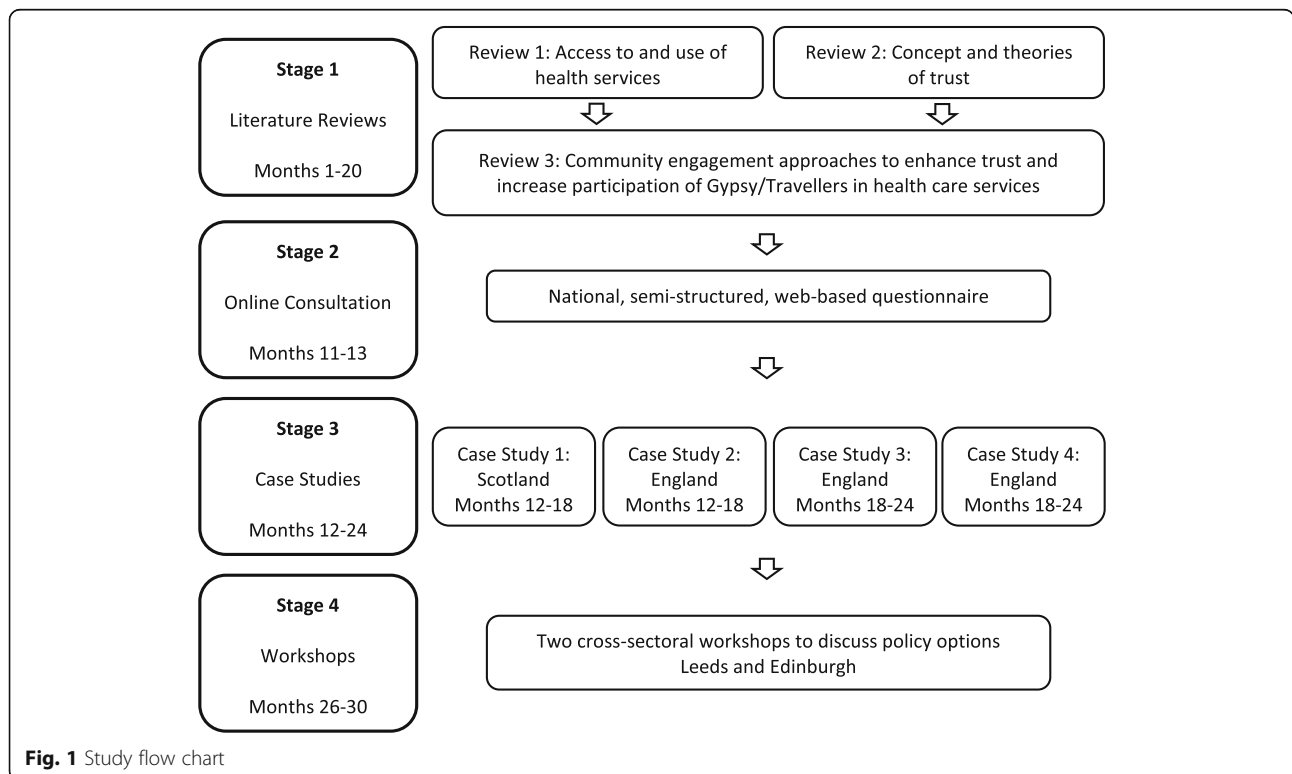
Stage 1

Literature Reviews

Months 1-20

Review 1: Access to and use of health services

Review 2: Concept and theories of trust

Review 3: Community engagement approaches to enhance trust and increase participation of Gypsy/Travellers in health care services

Stage 2

Online Consultation

Months 11-13

National, semi-structured, web-based questionnaire

Stage 3

Case Studies

Months 12-24

Case Study 1: Scotland Months 12-18

Case Study 2: England Months 12-18

Case Study 3: England Months 18-24

Case Study 4: England Months 18-24

Stage 4

Workshops

Months 26-30

Two cross-sectoral workshops to discuss policy options Leeds and Edinburgh

Fig. 1 Study flow chart